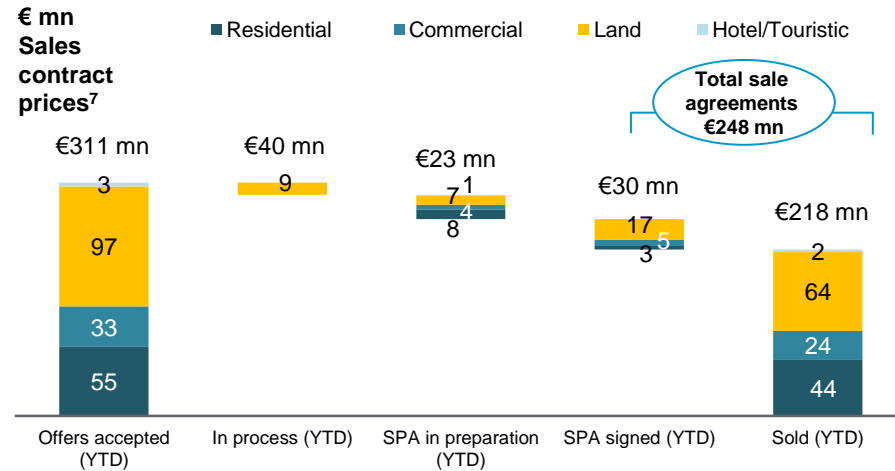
€ mn Sales contract prices⁷

Residential
Commercial
Land
Hotel/Touristic

Total sale agreements €248 mn

€311 mn
3
97
33
55

€40 mn
9

€23 mn
1
7
4
8

€30 mn
17
5
3

€218 mn
2
64
24
44

Offers accepted (YTD)
In process (YTD)
SPA in preparation (YTD)
SPA signed (YTD)
Sold (YTD)